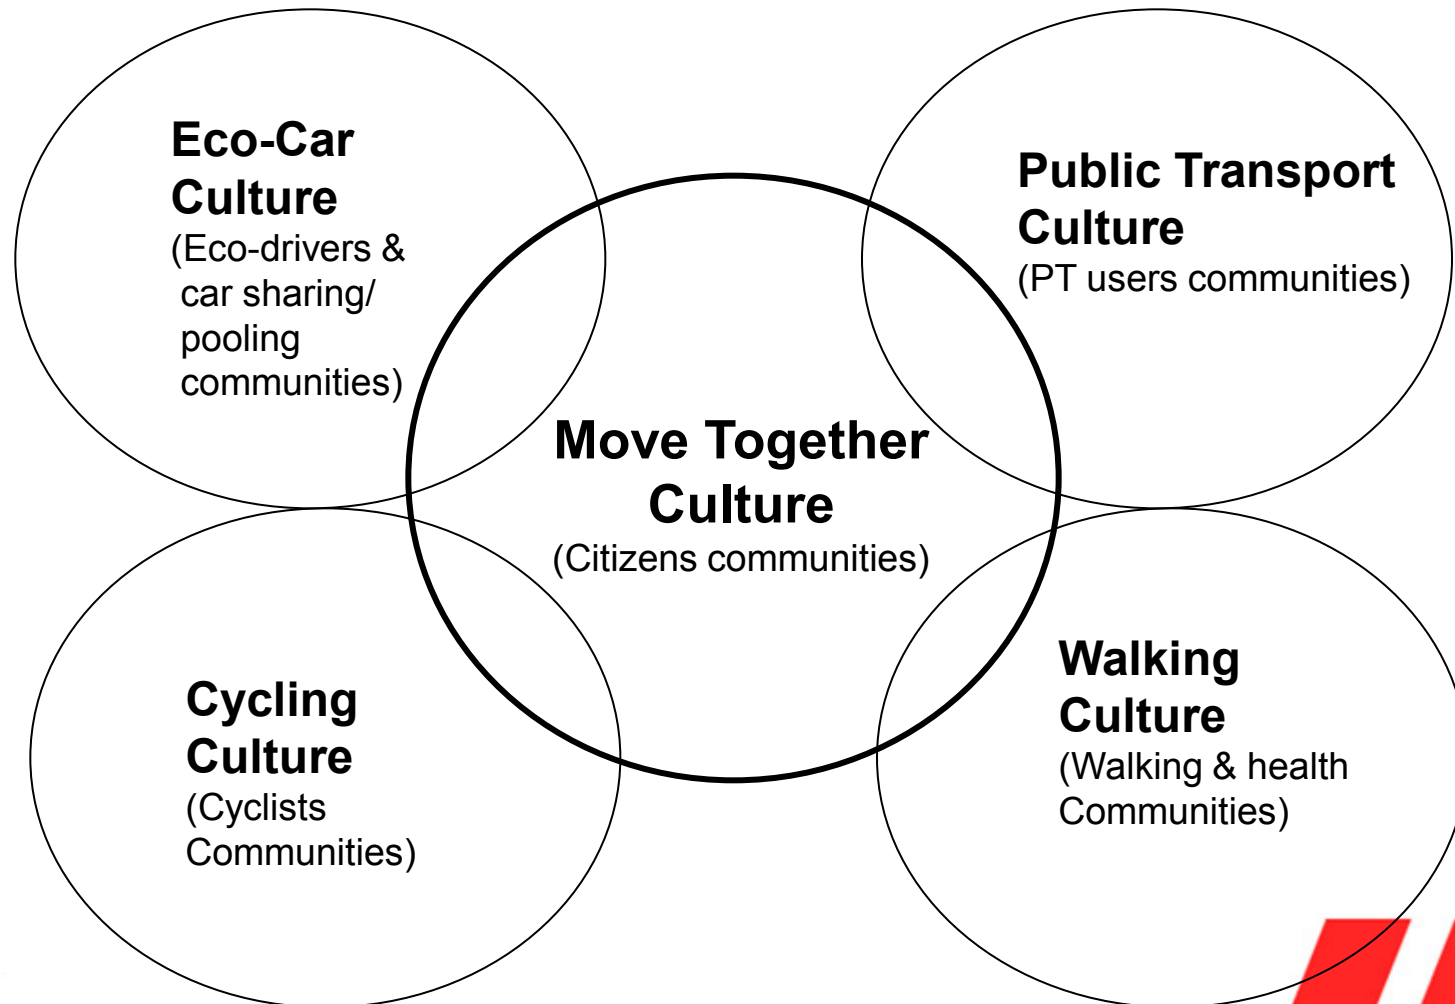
Eco-Car Culture
(Eco-drivers & car sharing/ pooling communities)

Public Transport Culture
(PT users communities)

Move Together Culture
(Citizens communities)

Cycling Culture
(Cyclists Communities)

Walking Culture
(Walking & health Communities)